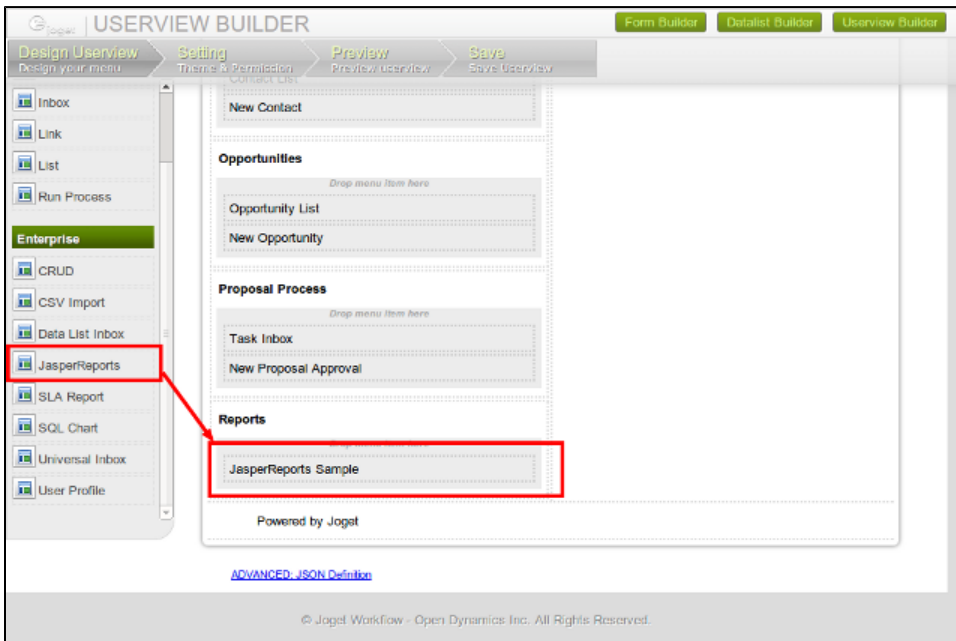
Joget | USERVIEW BUILDER

Form Builder Datalist Builder Userview Builder

Design Userview
Design your menu

Setting
Theme & Permission

Preview
Preview userview

Save
Save Userview

Inbox
Link
List
Run Process

Enterprise
CRUD
CSV Import
Data List Inbox
JasperReports
SLA Report
SQL Chart
Universal Inbox
User Profile

Contact List
New Contact

Opportunities
Drop menu item here
Opportunity List
New Opportunity

Proposal Process
Drop menu item here
Task Inbox
New Proposal Approval

Reports
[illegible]
JasperReports Sample

Powered by Joget

ADVANCED: JSON Definition

© Joget Workflow - Open Dynamics Inc. All Rights Reserved.